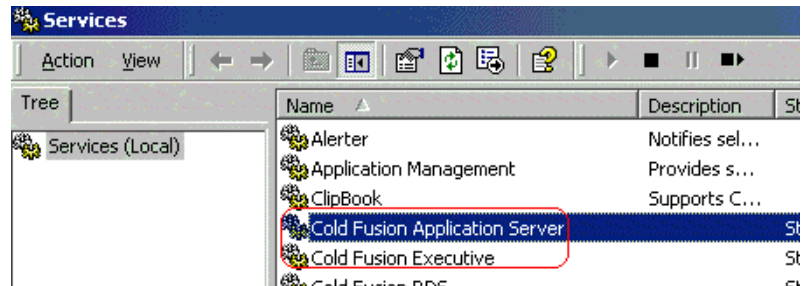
Services

Action View

Tree

Services (Local)

| Name | Description | St |
|---|---|---|
| Alerter | Notifies sel... | |
| Application Management | Provides s... | |
| ClipBook | Supports C... | |
| Cold Fusion Application Server | | St |
| Cold Fusion Executive | | St |
| Cold Fusion RDS | | St |